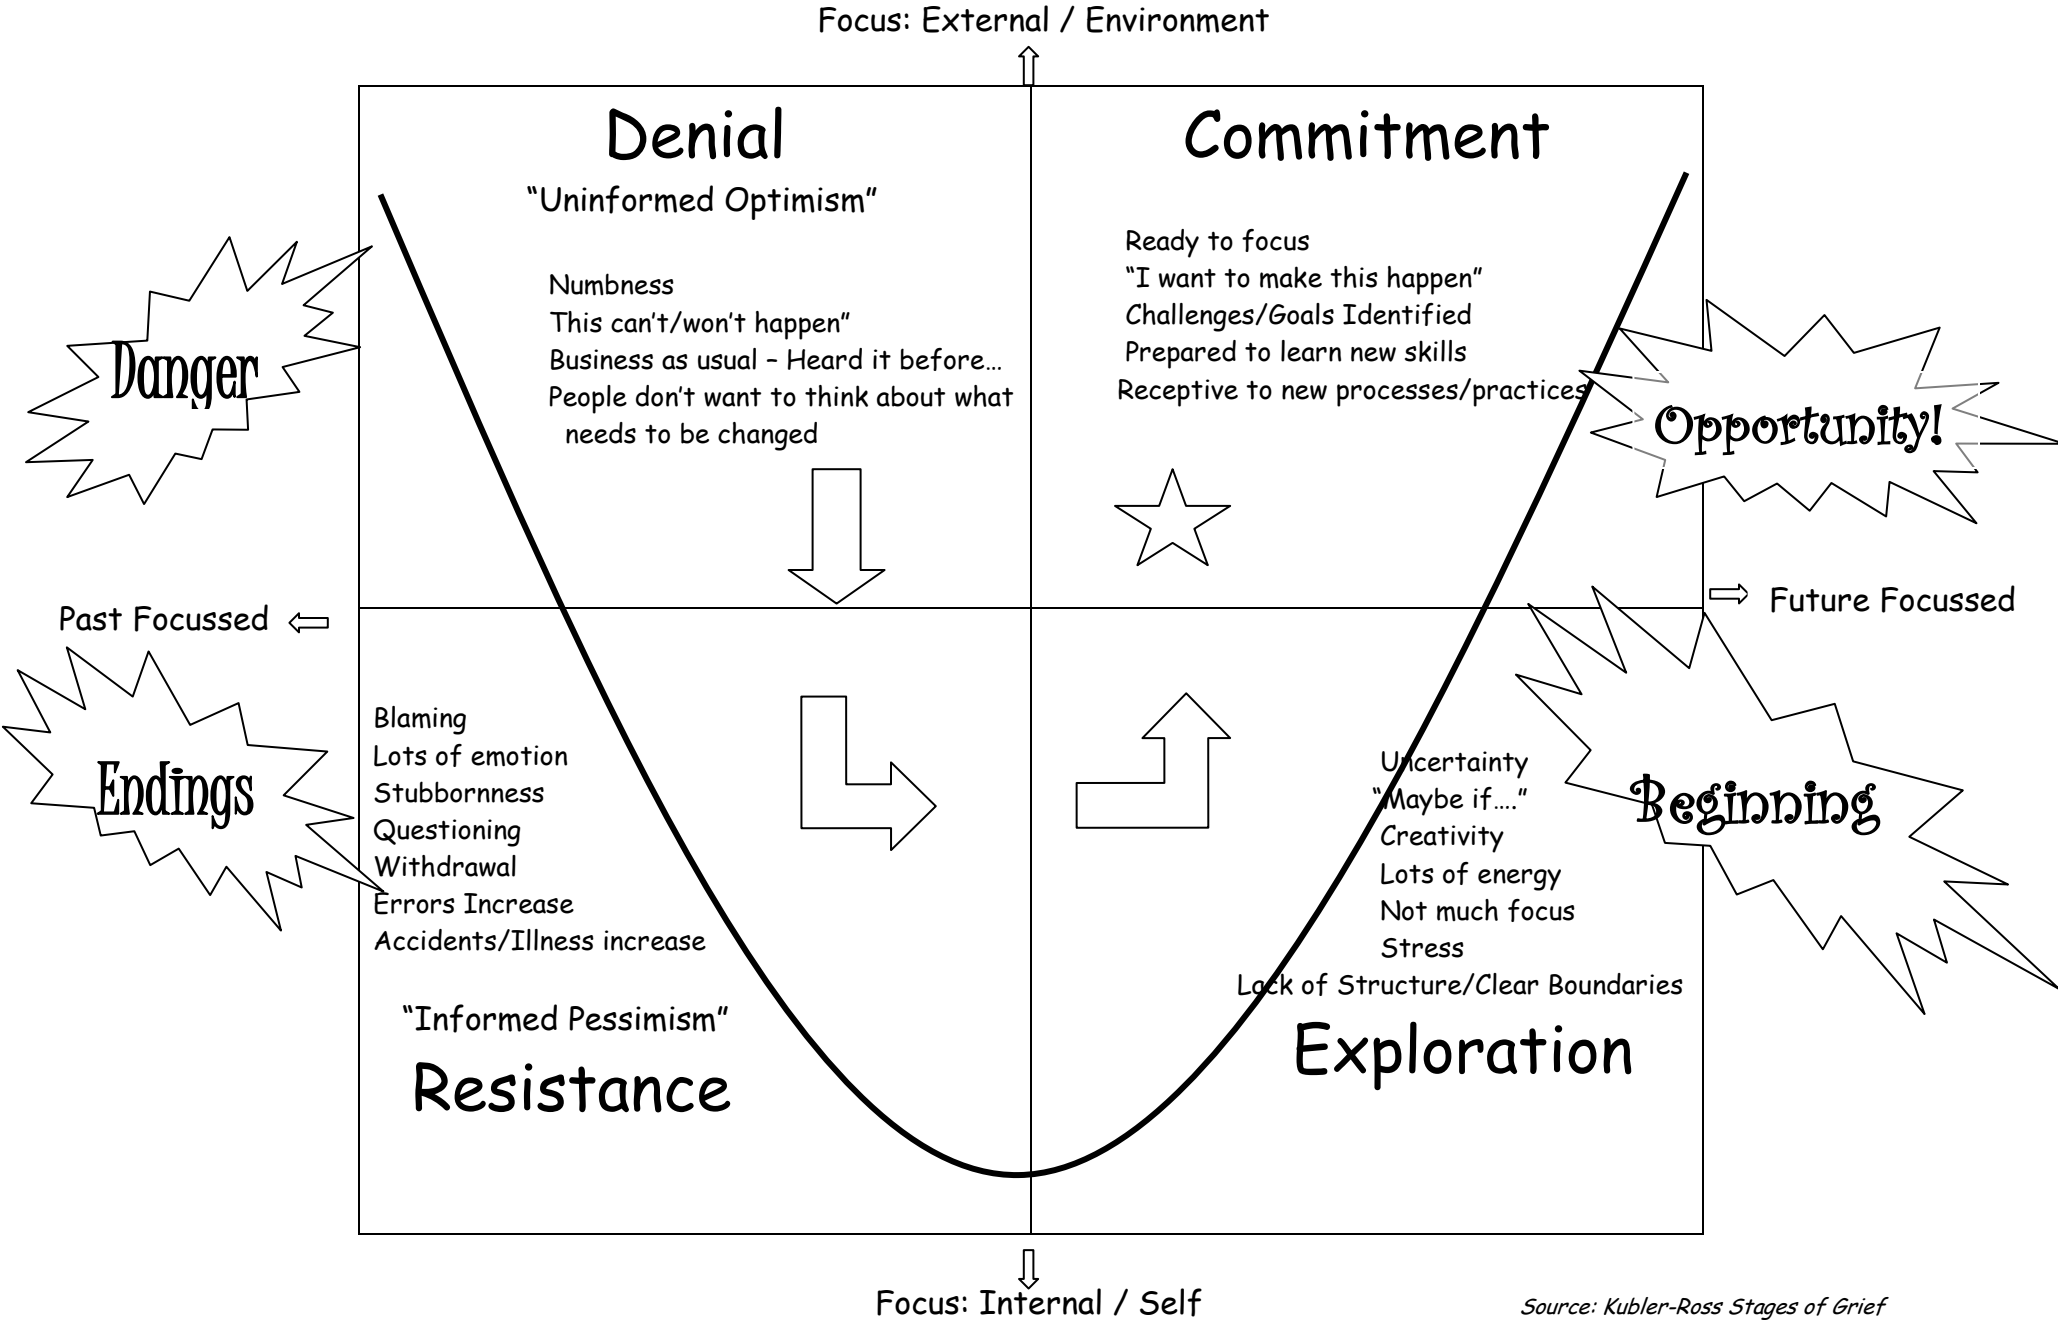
Focus: External / Environment

Denial

"Uninformed Optimism"

Numbness
This can't/won't happen"
Business as usual – Heard it before…
People don't want to think about what needs to be changed

Commitment

Ready to focus
"I want to make this happen"
Challenges/Goals Identified
Prepared to learn new skills
Receptive to new processes/practices

Danger

Opportunity!

Past Focussed

Future Focussed

Endings

Blaming
Lots of emotion
Stubbornness
Questioning
Withdrawal
Errors Increase
Accidents/Illness increase

"Informed Pessimism"

Resistance

Uncertainty
"Maybe if…."
Creativity
Lots of energy
Not much focus
Stress
Lack of Structure/Clear Boundaries

Beginning

Exploration

Focus: Internal / Self

Source: Kubler-Ross Stages of Grief